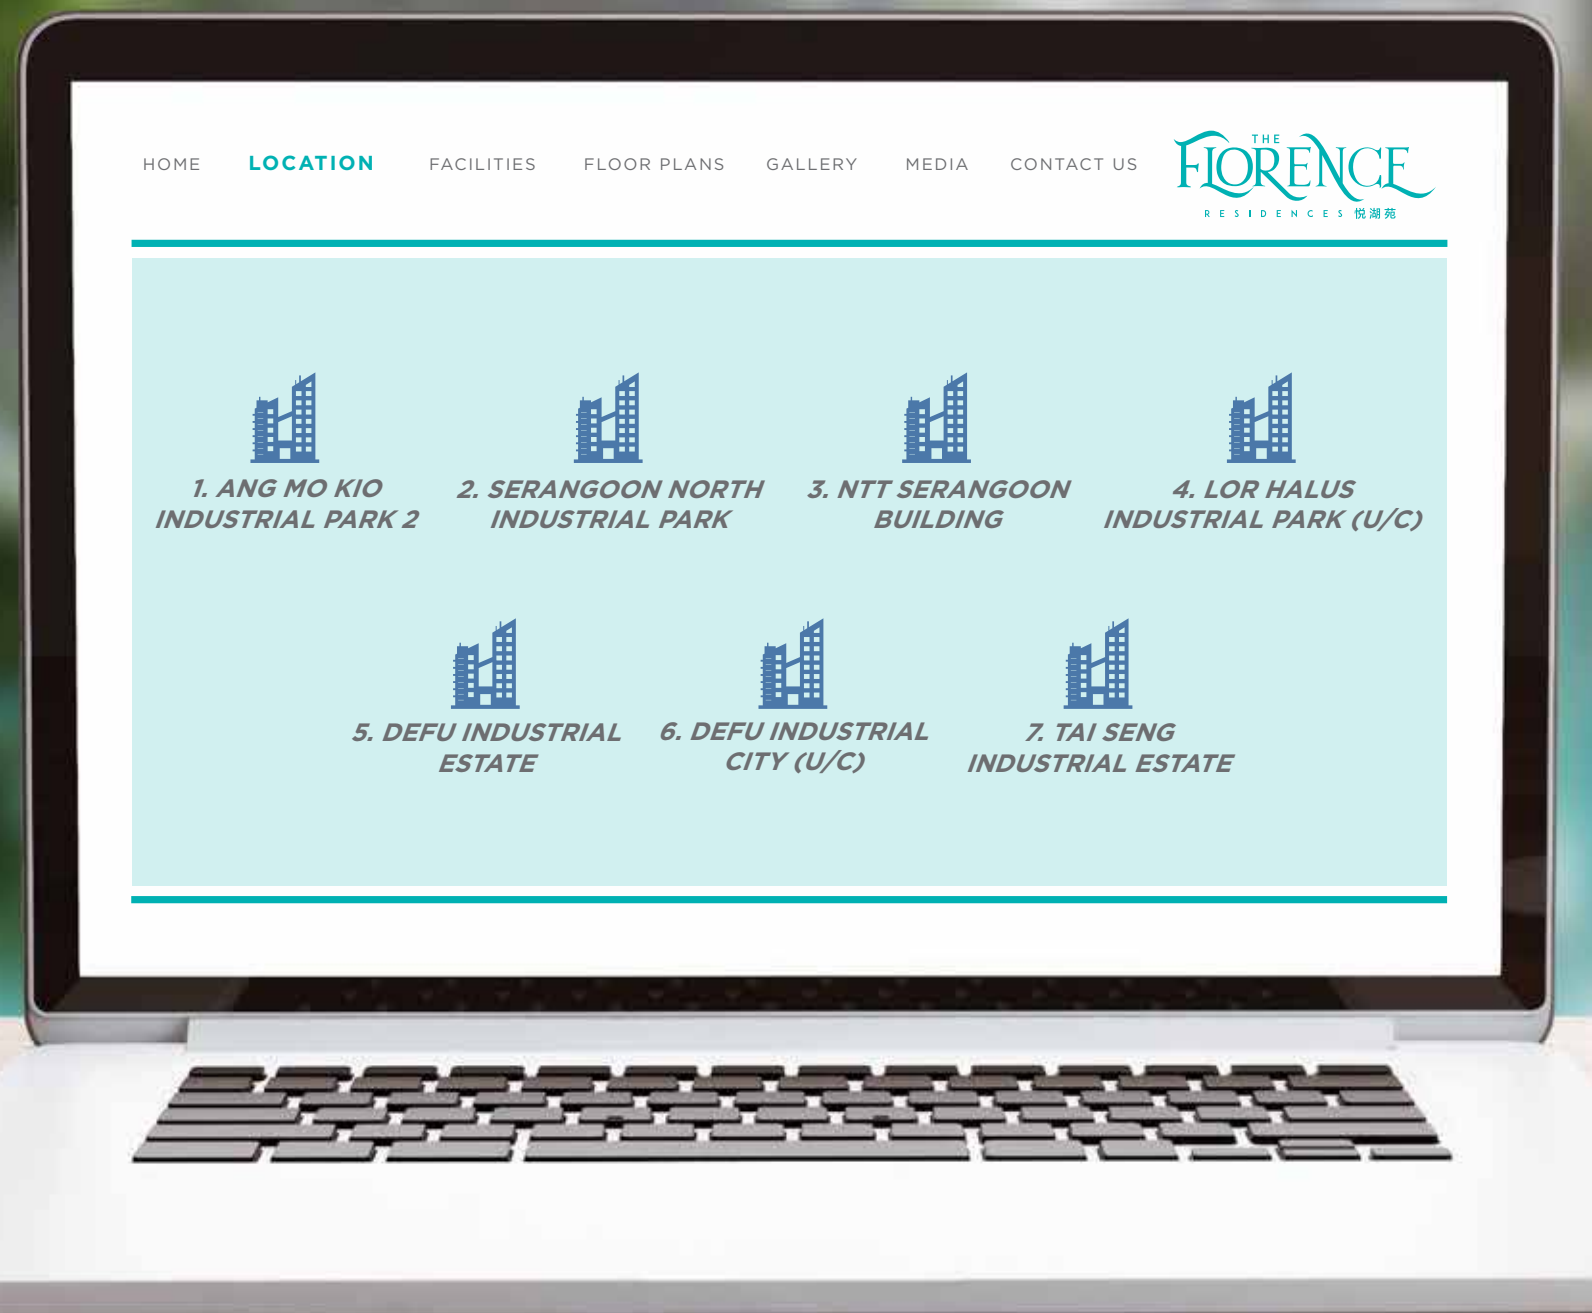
HOME LOCATION FACILITIES FLOOR PLANS GALLERY MEDIA CONTACT US

THE FLORENCE RESIDENCES 悦湖苑

1. ANG MO KIO INDUSTRIAL PARK 2

2. SERANGOON NORTH INDUSTRIAL PARK

3. NTT SERANGOON BUILDING

4. LOR HALUS INDUSTRIAL PARK (U/C)

5. DEFU INDUSTRIAL ESTATE

6. DEFU INDUSTRIAL CITY (U/C)

7. TAI SENG INDUSTRIAL ESTATE